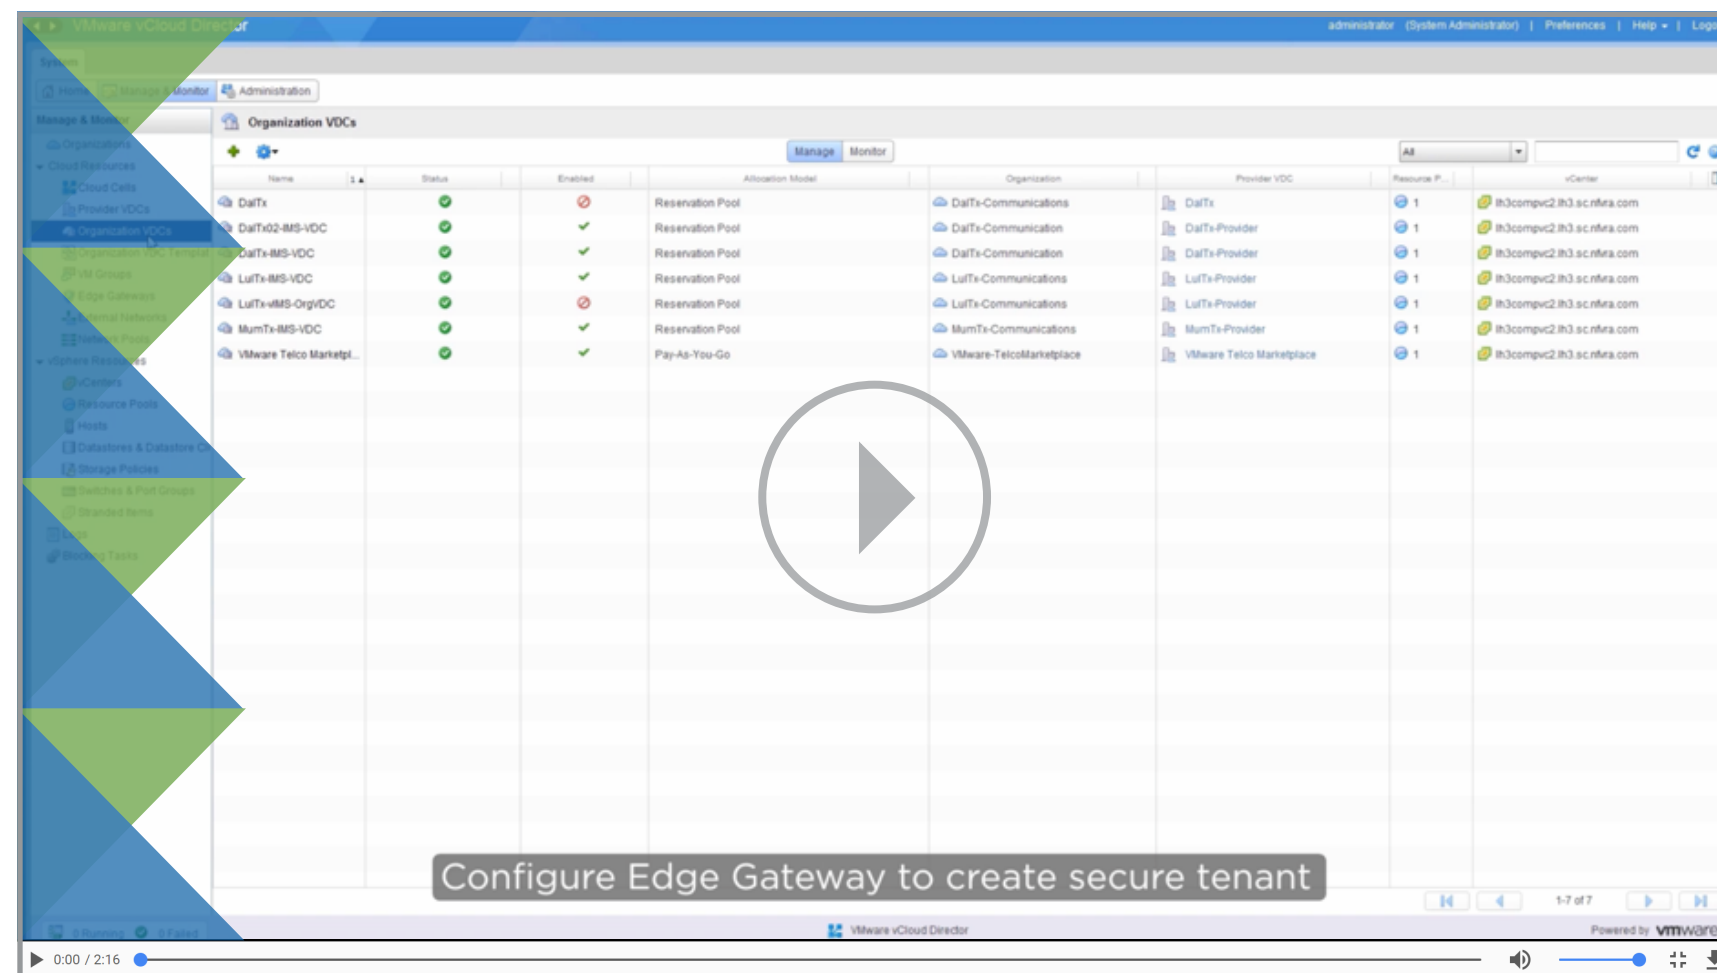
VMware vCloud Director

administrator (System Administrator) | Preferences | Help | Logo

System

Home | Manage & Monitor | Administration

Manage & Monitor

Organizations
Cloud Resources
Cloud Cells
Provider VDCs
Organization VDCs
Organization VDC Templat
VM Groups
Edge Gateways
External Networks
Network Pools
vSphere Resources
vCenters
Resource Pools
Hosts
Datastores & Datastore Cl
Storage Policies
Switches & Port Groups
Stranded Items
Logs
Blocking Tasks

Organization VDCs

Manage | Monitor

All

| Name | Status | Enabled | Allocation Model | Organization | Provider VDC | Resource P... | vCenter |
|---|---|---|---|---|---|---|---|
| DalTx | | | Reservation Pool | DalTx-Communications | DalTx | 1 | ih3compvc2.ih3.sc.nfvra.com |
| DalTx02-IMS-VDC | | | Reservation Pool | DalTx-Communication | DalTx-Provider | 1 | ih3compvc2.ih3.sc.nfvra.com |
| DalTx-IMS-VDC | | | Reservation Pool | DalTx-Communication | DalTx-Provider | 1 | ih3compvc2.ih3.sc.nfvra.com |
| LulTx-IMS-VDC | | | Reservation Pool | LulTx-Communications | LulTx-Provider | 1 | ih3compvc2.ih3.sc.nfvra.com |
| LulTx-vIMS-OrgVDC | | | Reservation Pool | LulTx-Communications | LulTx-Provider | 1 | ih3compvc2.ih3.sc.nfvra.com |
| MumTx-IMS-VDC | | | Reservation Pool | MumTx-Communications | MumTx-Provider | 1 | ih3compvc2.ih3.sc.nfvra.com |
| VMware Telco Marketpl... | | | Pay-As-You-Go | VMware-TelcoMarketplace | VMware Telco Marketplace | 1 | ih3compvc2.ih3.sc.nfvra.com |

1-7 of 7

0 Running 0 Failed

VMware vCloud Director

Powered by vmware

Configure Edge Gateway to create secure tenant

0:00 / 2:16